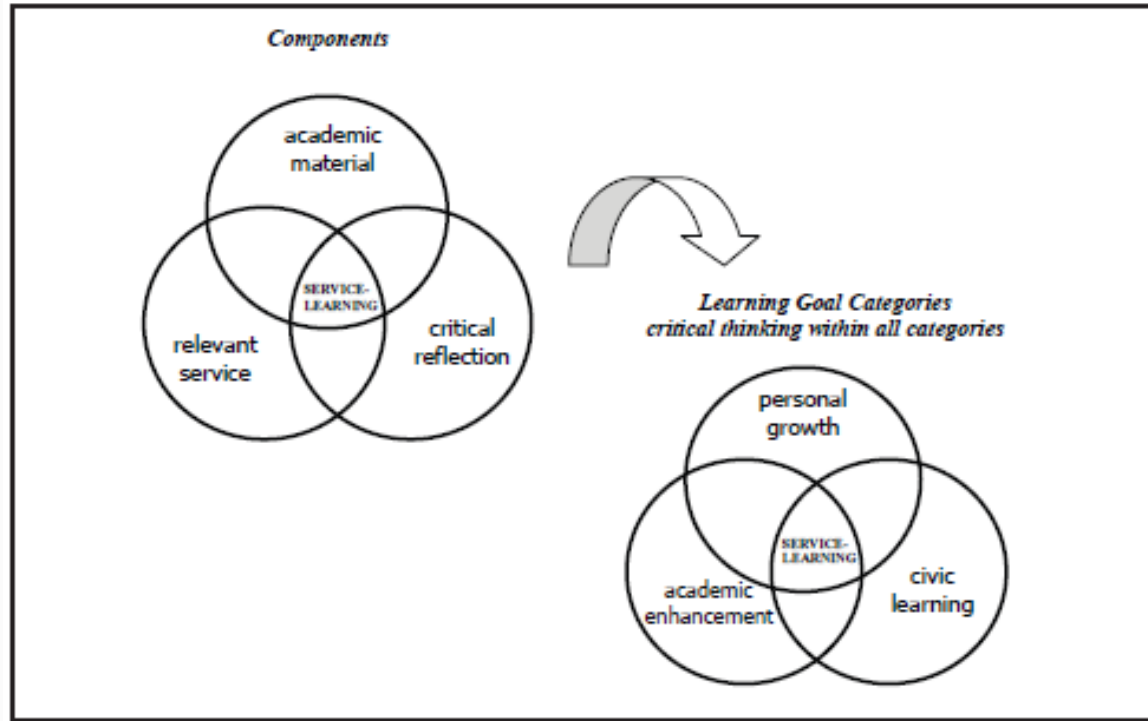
Components

academic material

SERVICE-LEARNING

relevant service

critical reflection

Learning Goal Categories
critical thinking within all categories

personal growth

SERVICE-LEARNING

academic enhancement

civic learning